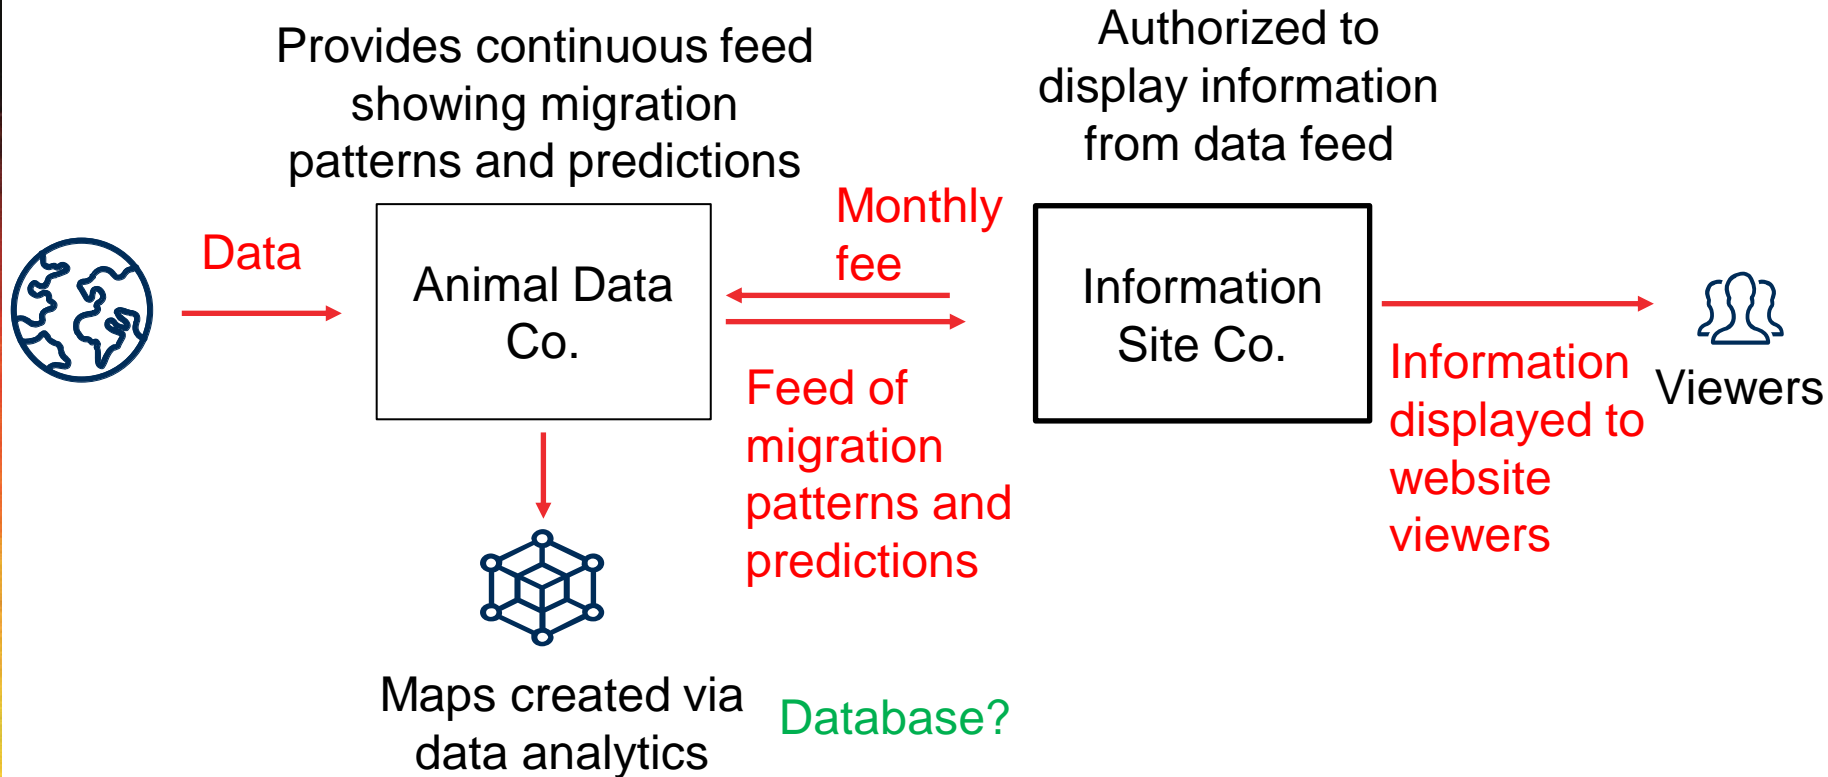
Provides continuous feed showing migration patterns and predictions

Authorized to display information from data feed

Data

Animal Data Co.

Monthly fee

Information Site Co.

Viewers

Feed of migration patterns and predictions

Information displayed to website viewers

Maps created via data analytics

Database?